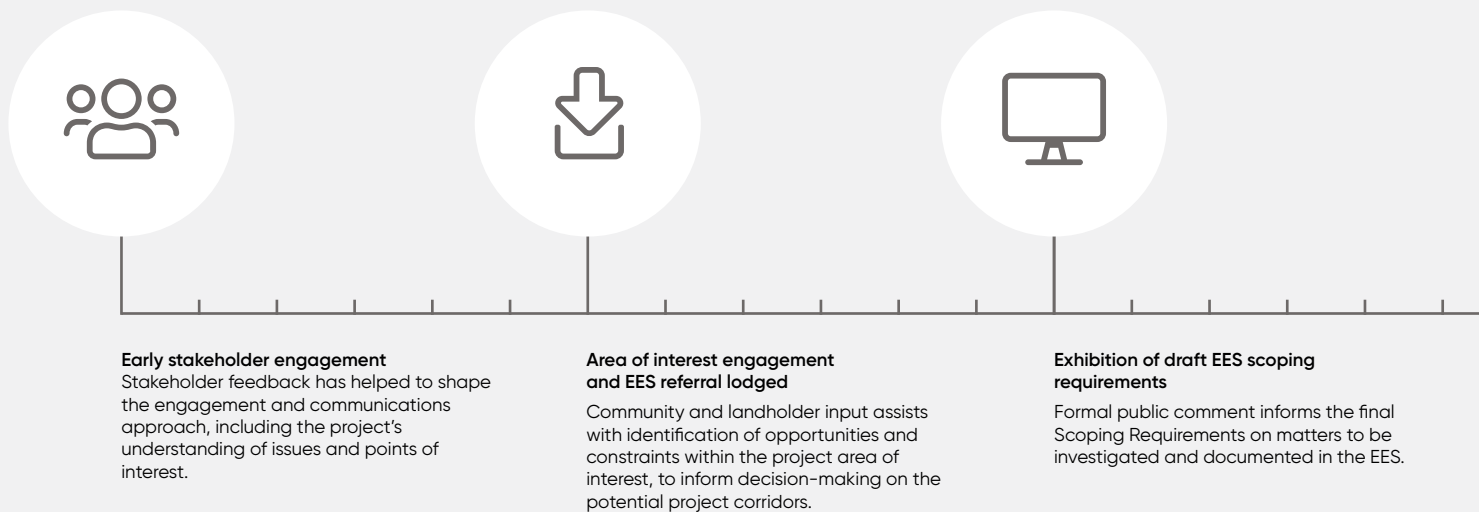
Early stakeholder engagement
Stakeholder feedback has helped to shape the engagement and communications approach, including the project's understanding of issues and points of interest.

Area of interest engagement and EES referral lodged

Community and landholder input assists with identification of opportunities and constraints within the project area of interest, to inform decision-making on the potential project corridors.

Exhibition of draft EES scoping requirements

Formal public comment informs the final Scoping Requirements on matters to be investigated and documented in the EES.